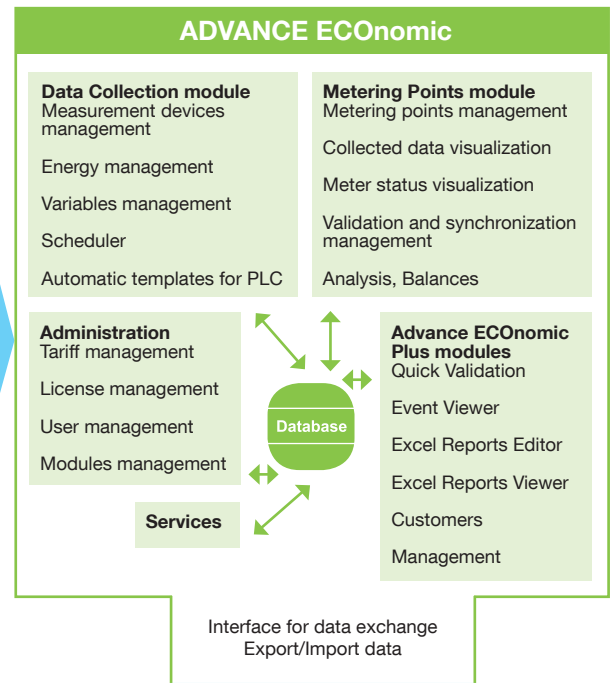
ADVANCE ECOnomic

Data Collection module
Measurement devices management

Energy management

Variables management

Scheduler

Automatic templates for PLC

Metering Points module
Metering points management

Collected data visualization

Meter status visualization

Validation and synchronization management

Analysis, Balances

Administration
Tariff management

License management

User management

Modules management

Database

Advance ECOnomic Plus modules
Quick Validation

Event Viewer

Excel Reports Editor

Excel Reports Viewer

Customers

Management

Services

Interface for data exchange
Export/Import data